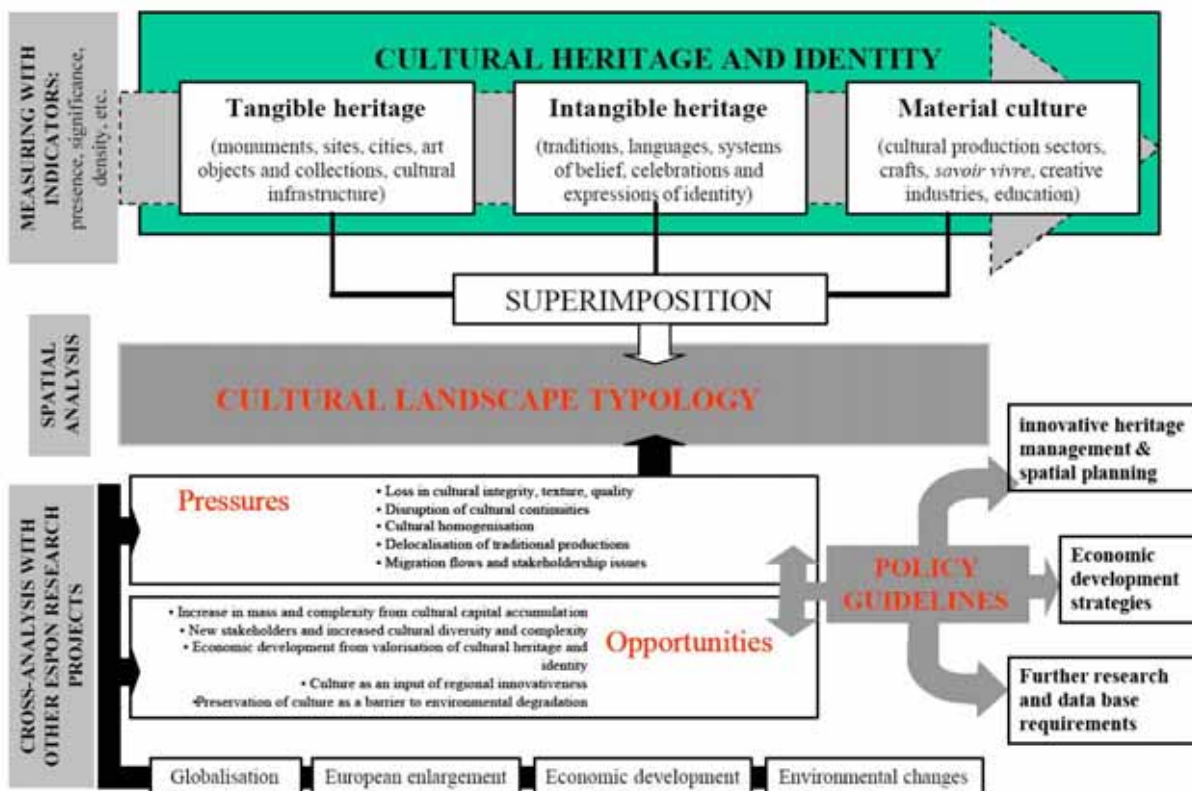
MEASURING WITH INDICATORS: presence, significance, density, etc.

CULTURAL HERITAGE AND IDENTITY

Tangible heritage
(monuments, sites, cities, art objects and collections, cultural infrastructure)

Intangible heritage
(traditions, languages, systems of belief, celebrations and expressions of identity)

Material culture
(cultural production sectors, crafts, savoir vivre, creative industries, education)

SUPERIMPOSITION

SPATIAL ANALYSIS

CULTURAL LANDSCAPE TYPOLOGY

CROSS-ANALYSIS WITH OTHER ESPON RESEARCH PROJECTS

Pressures
• Loss in cultural integrity, texture, quality
• Disruption of cultural continuities
• Cultural homogenisation
• Delocalisation of traditional productions
• Migration flows and stakeholdership issues

• Increase in mass and complexity from cultural capital accumulation
• New stakeholders and increased cultural diversity and complexity
• Economic development from valorisation of cultural heritage and identity
• Culture as an input of regional innovativeness
•Preservation of culture as a barrier to environmental degradation
Opportunities

POLICY GUIDELINES

innovative heritage management & spatial planning

Economic development strategies

Further research and data base requirements

Globalisation | European enlargement | Economic development | Environmental changes